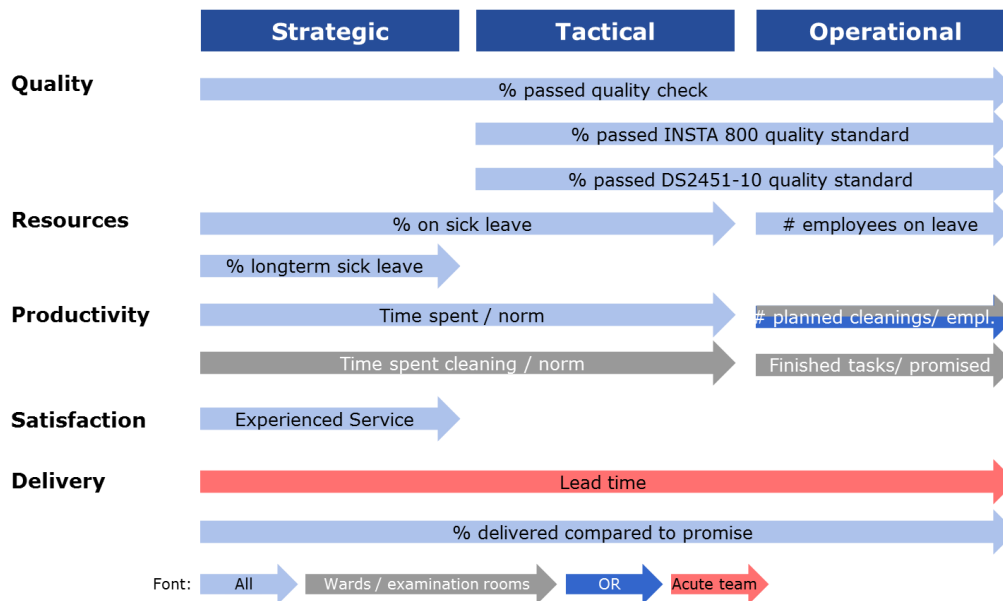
Strategic
Tactical
Operational

Quality
% passed quality check
% passed INSTA 800 quality standard
% passed DS2451-10 quality standard

Resources
% on sick leave
# employees on leave
% longterm sick leave

Productivity
Time spent / norm
# planned cleanings/ empl.
Time spent cleaning / norm
Finished tasks/ promised

Satisfaction
Experienced Service

Delivery
Lead time
% delivered compared to promise

Font: All
Wards / examination rooms
OR
Acute team